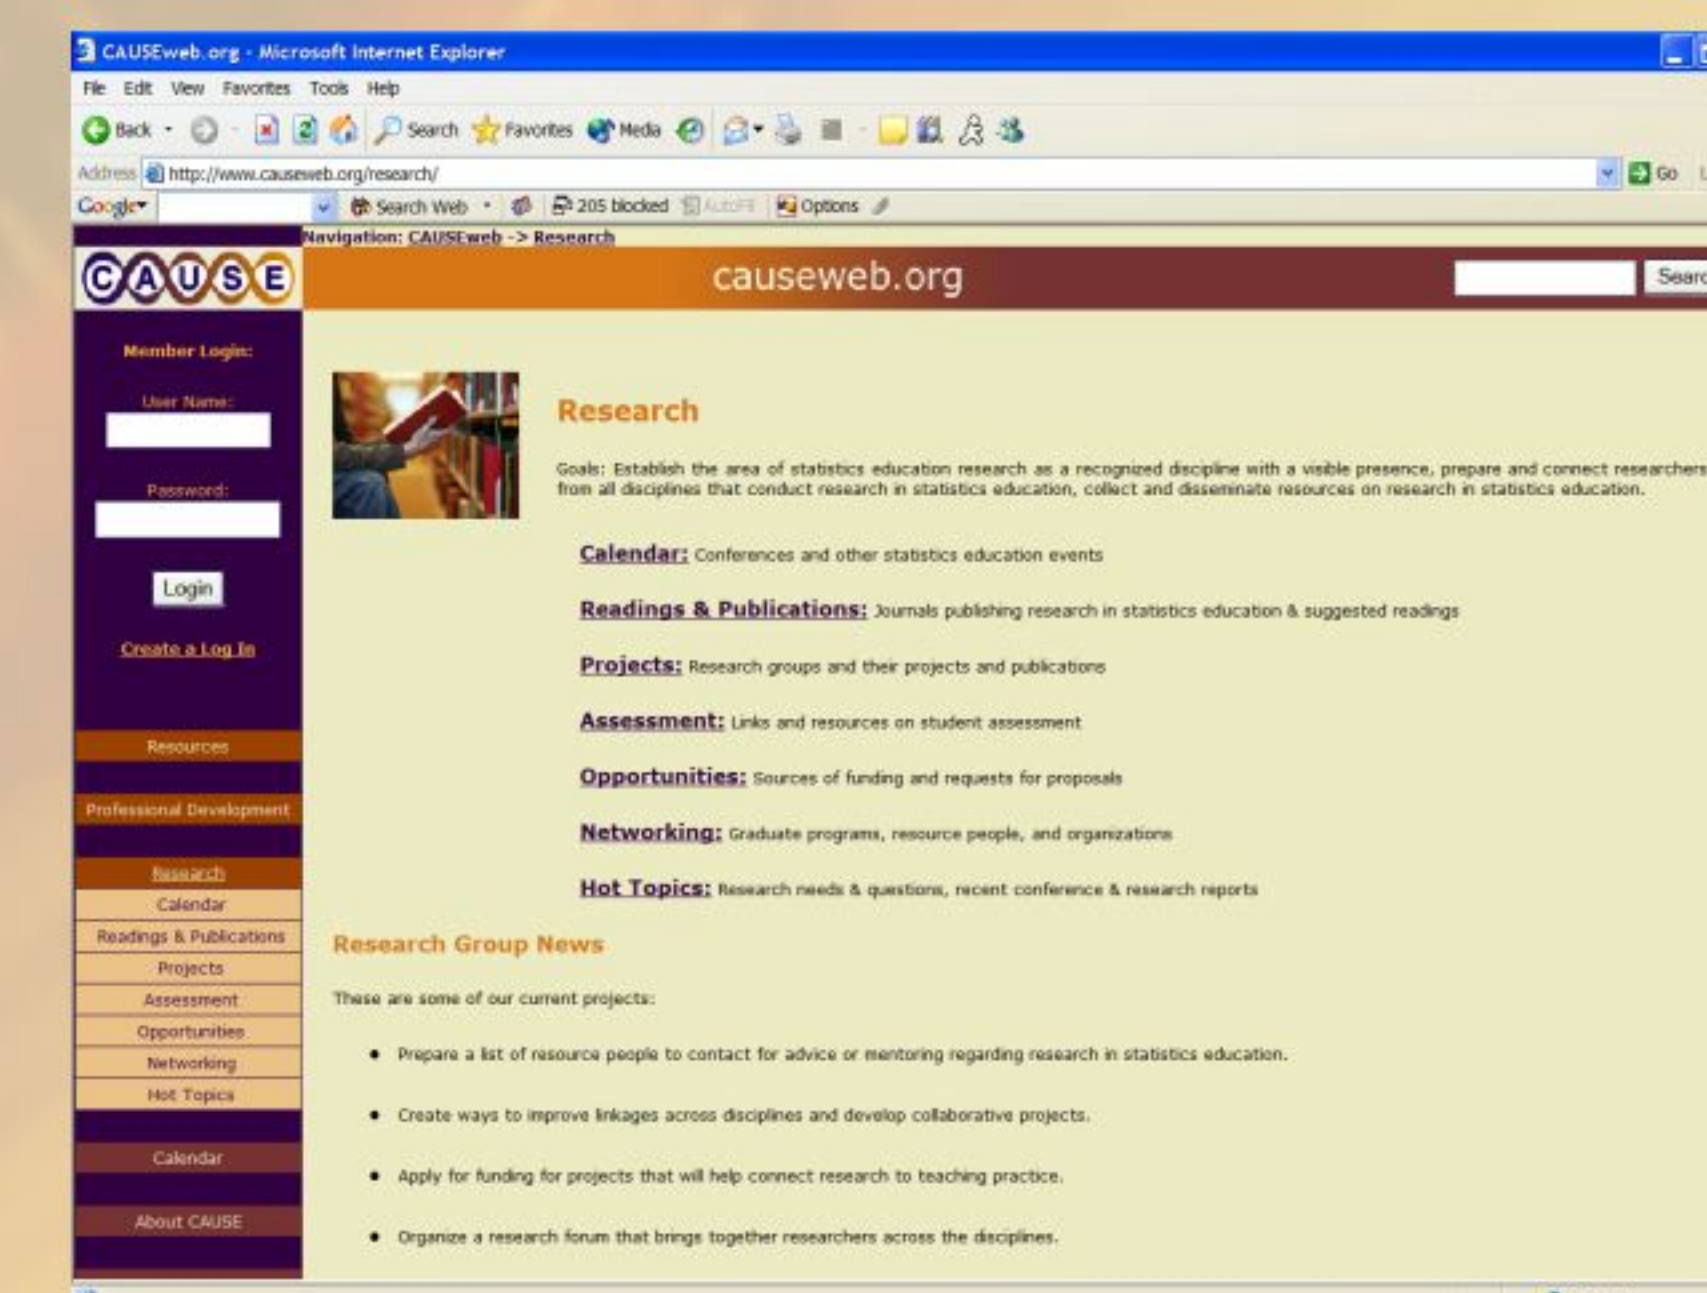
CAUSEweb.org - Microsoft Internet Explorer

File Edit View Favorites Tools Help

Back Search Favorites Media

Address http://www.causeweb.org/research/ Go

Google Search Web 205 blocked AutoFill Options

Navigation: CAUSEweb -> Research

CAUSE

causeweb.org

Search

Member Login:

User Name:

Password:

Login

Create a Log In

Resources

Professional Development

Research

Calendar

Readings & Publications

Projects

Assessment

Opportunities

Networking

Hot Topics

Calendar

About CAUSE

Research

Goals: Establish the area of statistics education research as a recognized discipline with a visible presence, prepare and connect researchers from all disciplines that conduct research in statistics education, collect and disseminate resources on research in statistics education.

Calendar: Conferences and other statistics education events

Readings & Publications: Journals publishing research in statistics education & suggested readings

Projects: Research groups and their projects and publications

Assessment: Links and resources on student assessment

Opportunities: Sources of funding and requests for proposals

Networking: Graduate programs, resource people, and organizations

Hot Topics: Research needs & questions, recent conference & research reports

Research Group News

These are some of our current projects:

• Prepare a list of resource people to contact for advice or mentoring regarding research in statistics education.

• Create ways to improve linkages across disciplines and develop collaborative projects.

• Apply for funding for projects that will help connect research to teaching practice.

• Organize a research forum that brings together researchers across the disciplines.